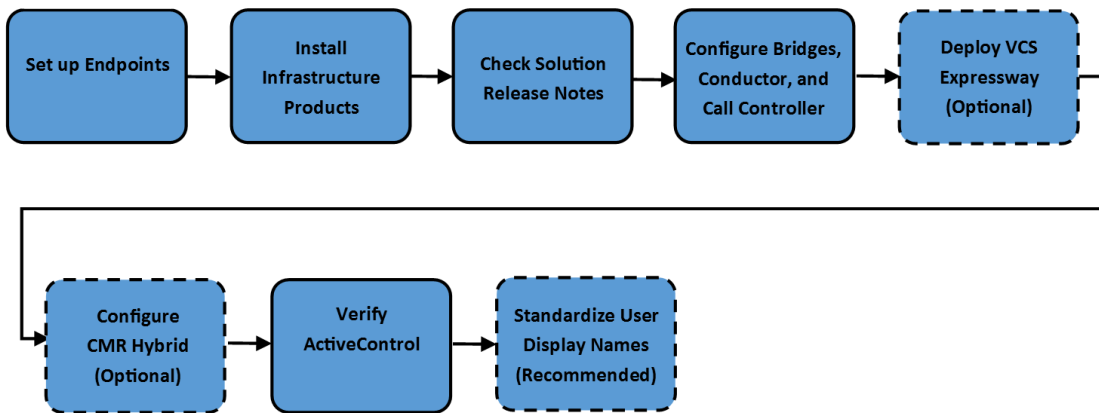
Set up Endpoints

Install Infrastructure Products

Check Solution Release Notes

Configure Bridges, Conductor, and Call Controller

Deploy VCS Expressway (Optional)

Configure CMR Hybrid (Optional)

Verify ActiveControl

Standardize User Display Names (Recommended)